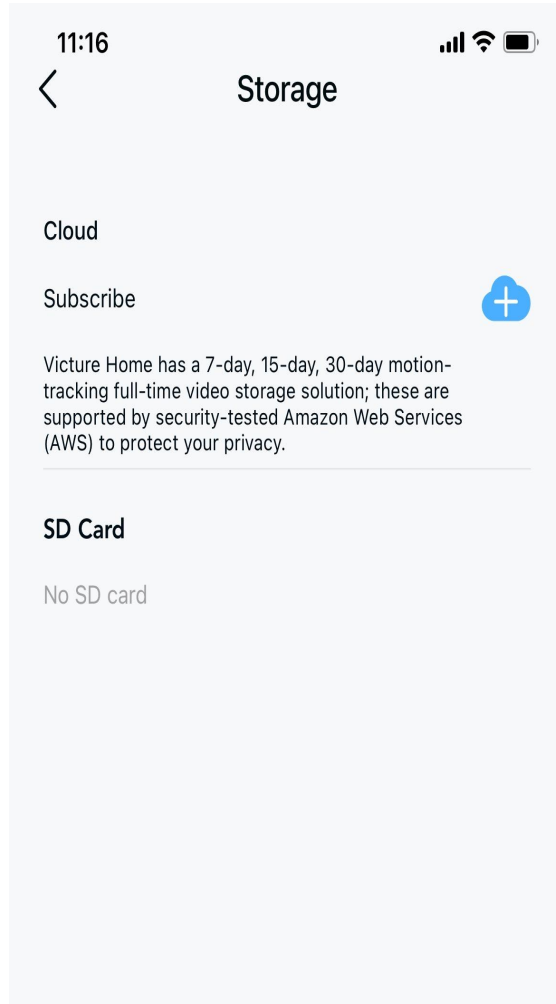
11:16

Storage

Cloud

Subscribe

Victure Home has a 7-day, 15-day, 30-day motion-tracking full-time video storage solution; these are supported by security-tested Amazon Web Services (AWS) to protect your privacy.

SD Card

No SD card